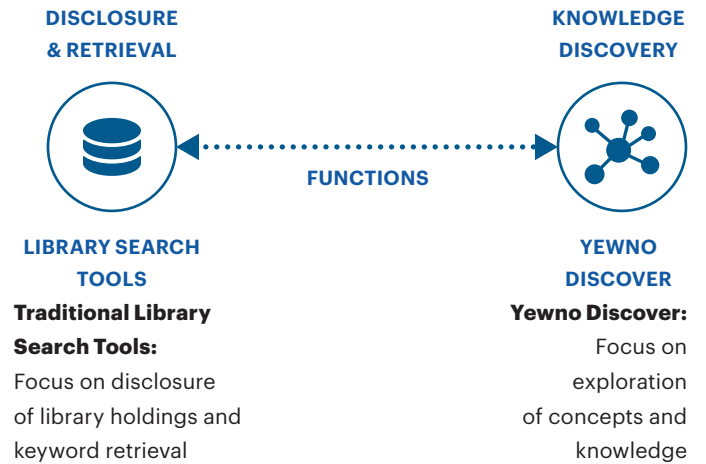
DISCLOSURE & RETRIEVAL

KNOWLEDGE DISCOVERY

FUNCTIONS

LIBRARY SEARCH TOOLS

**Traditional Library Search Tools:**
Focus on disclosure of library holdings and keyword retrieval

YEWNO DISCOVER

**Yewno Discover:**
Focus on exploration of concepts and knowledge